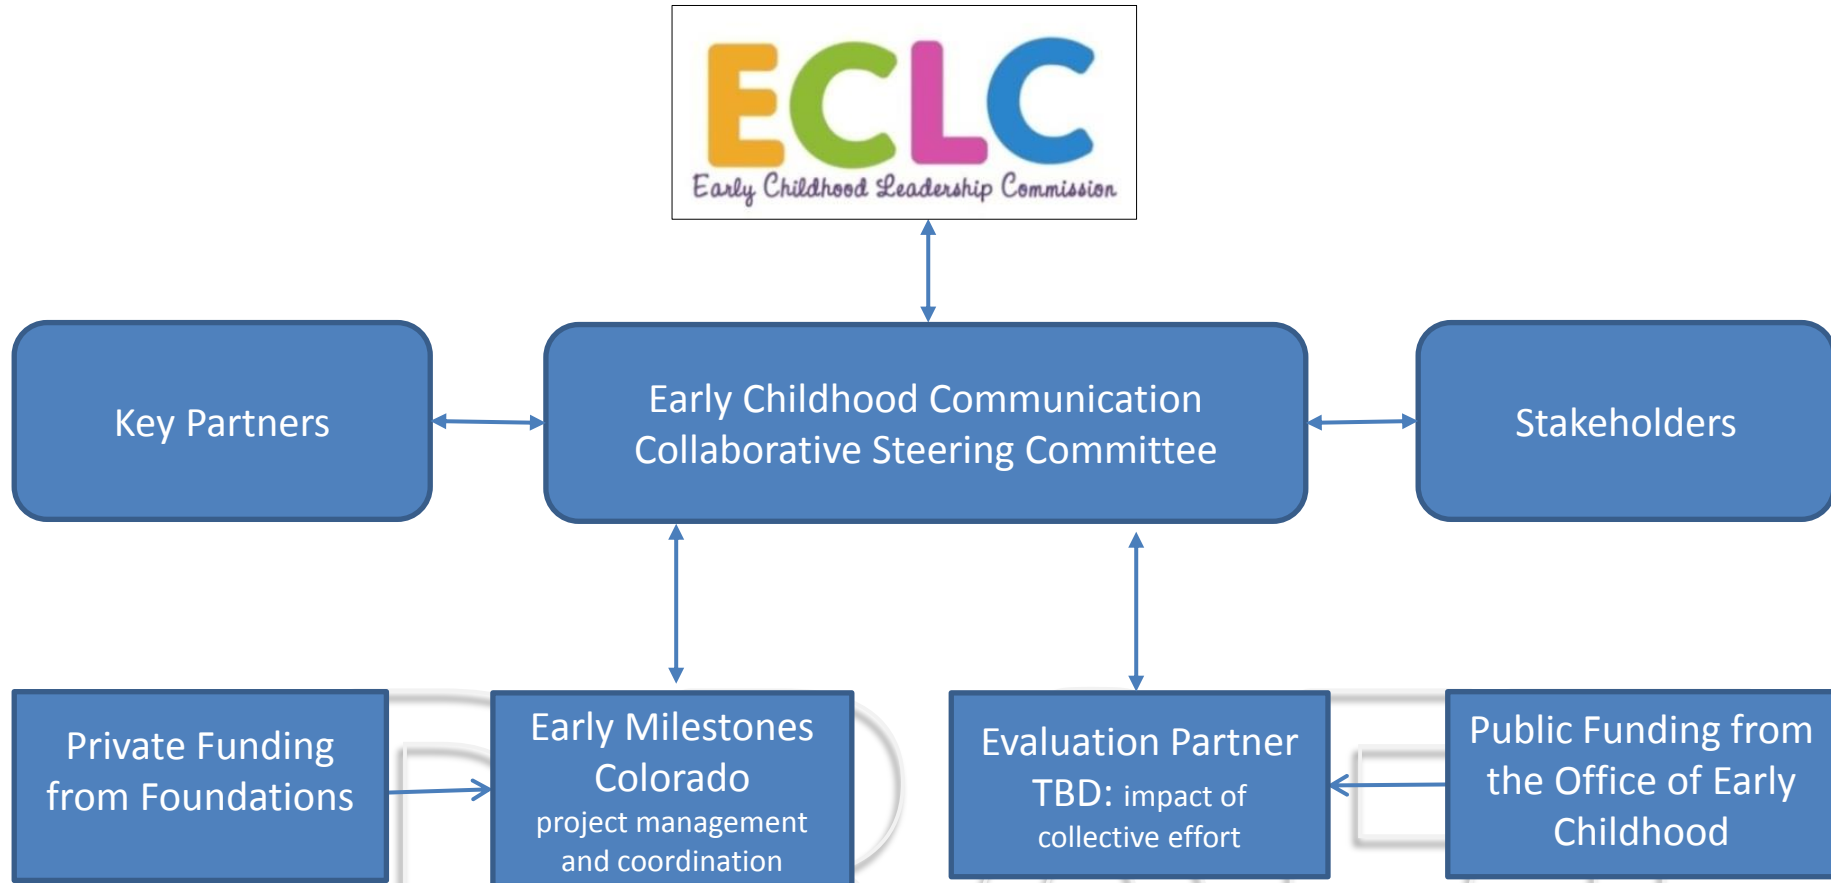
ECLC
Early Childhood Leadership Commission

Key Partners

Early Childhood Communication Collaborative Steering Committee

Stakeholders

Private Funding from Foundations

Early Milestones Colorado project management and coordination

Evaluation Partner TBD: impact of collective effort

Public Funding from the Office of Early Childhood